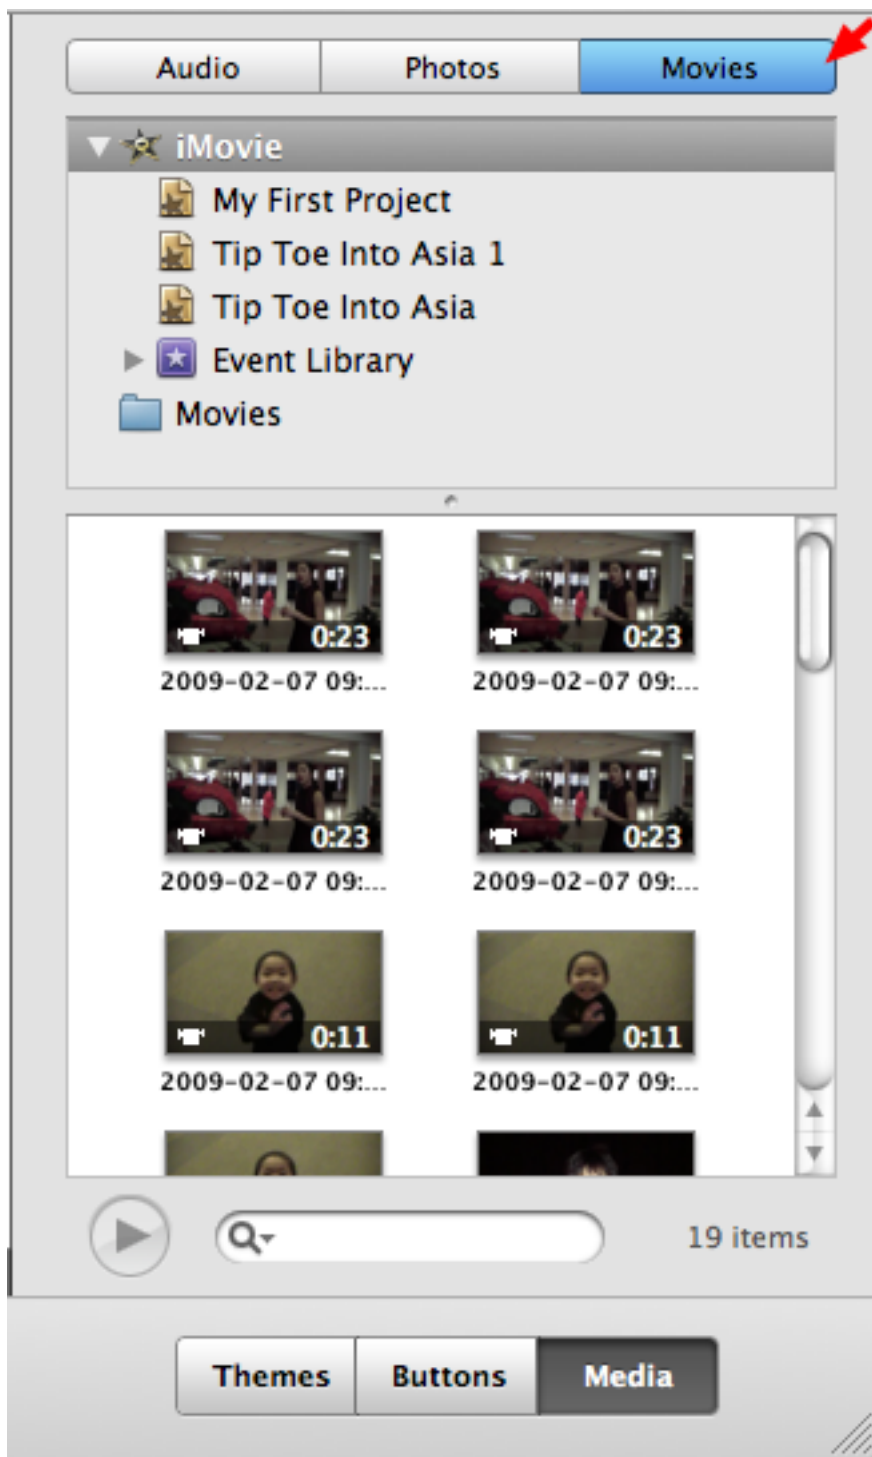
Audio Photos Movies

iMovie
My First Project
Tip Toe Into Asia 1
Tip Toe Into Asia
Event Library
Movies

0:23
2009-02-07 09:...
0:23
2009-02-07 09:...
0:23
2009-02-07 09:...
0:23
2009-02-07 09:...
0:11
2009-02-07 09:...
0:11
2009-02-07 09:...

19 items

Themes Buttons Media